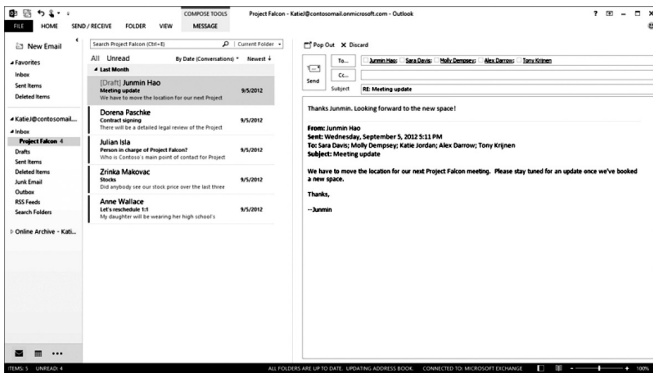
COMPOSE TOOLS
Project Falcon - KatieJ@contosomail.onmicrosoft.com - Outlook
? — □ ✕
FILE HOME SEND / RECEIVE FOLDER VIEW MESSAGE

New Email

◢ Favorites
Inbox
Sent Items
Deleted Items

◢ KatieJ@contosomail...
◢ Inbox
Project Falcon 4
Drafts
Sent Items
Deleted Items
Junk Email
Outbox
RSS Feeds
Search Folders

▷ Online Archive - Kati...

Search Project Falcon (Ctrl+E)
Current Folder ▾
All Unread
By Date (Conversations) ▾ Newest ↓
◢ Last Month

[Draft] Junmin Hao
Meeting update
We have to move the location for our next Project
9/5/2012

Dorena Paschke
Contract signing
There will be a detailed legal review of the Project
9/5/2012

Julian Isla
Person in charge of Project Falcon?
Who is Contoso's main point of contact for Project
9/5/2012

Zrinka Makovac
Stocks
Did anybody see our stock price over the last three
9/5/2012

Anne Wallace
Let's reschedule 1:1
My daughter will be wearing her high school's
9/5/2012

Pop Out ✕ Discard

Send
To... Junmin Hao; Sara Davis; Molly Dempsey; Alex Darrow; Tony Krijnen
Cc...
Subject RE: Meeting update

Thanks Junmin. Looking forward to the new space!

From: Junmin Hao
Sent: Wednesday, September 5, 2012 5:11 PM
To: Sara Davis; Molly Dempsey; Katie Jordan; Alex Darrow; Tony Krijnen
Subject: Meeting update

We have to move the location for our next Project Falcon meeting. Please stay tuned for an update once we've booked a new space.

Thanks,

--Junmin

ITEMS: 5 UNREAD: 4
ALL FOLDERS ARE UP TO DATE. UPDATING ADDRESS BOOK. CONNECTED TO: MICROSOFT EXCHANGE
100%